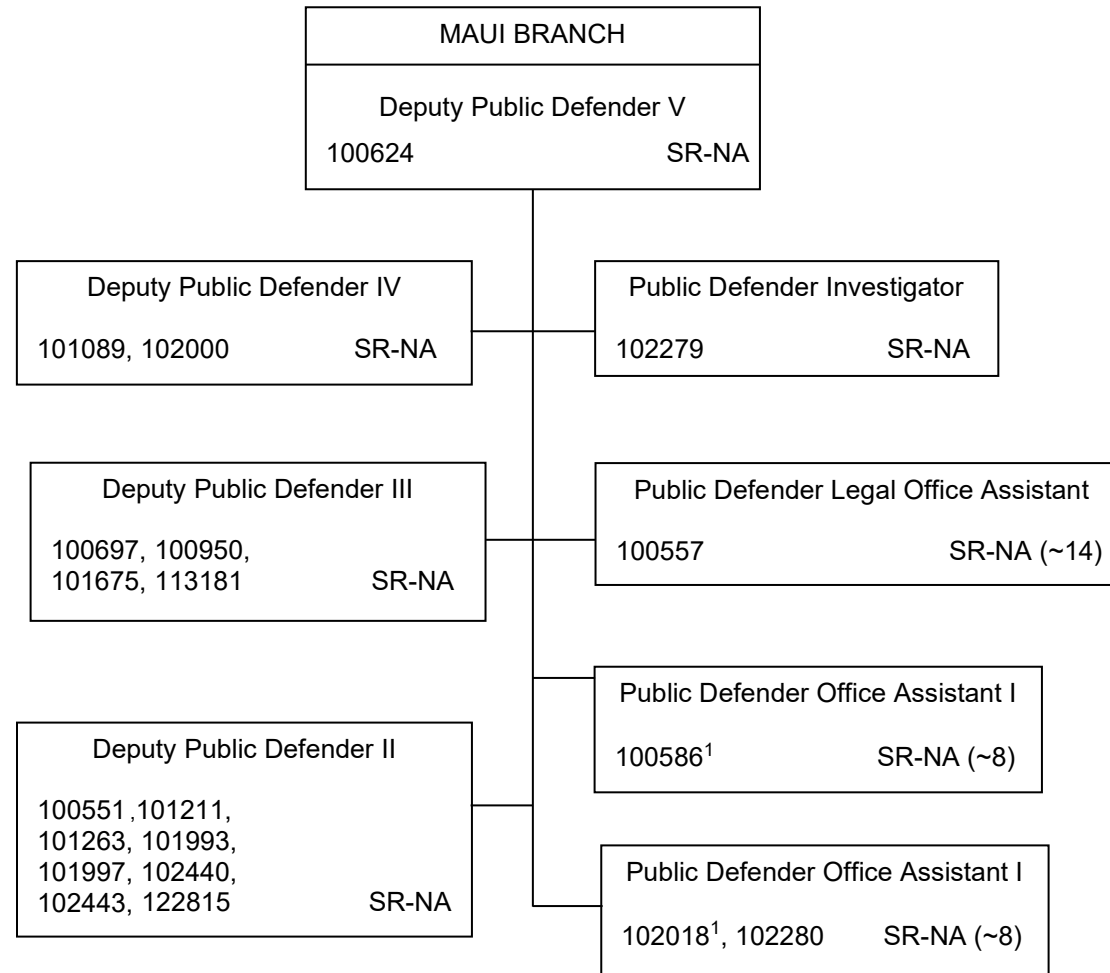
MAUI BRANCH

Deputy Public Defender V
100624 SR-NA

Deputy Public Defender IV
101089, 102000 SR-NA

Public Defender Investigator
102279 SR-NA

Deputy Public Defender III
100697, 100950, 101675, 113181 SR-NA

Public Defender Legal Office Assistant
100557 SR-NA (~14)

Public Defender Office Assistant I
100586$^1$ SR-NA (~8)

Deputy Public Defender II
100551 ,101211, 101263, 101993, 101997, 102440, 102443, 122815 SR-NA

Public Defender Office Assistant I
102018$^1$, 102280 SR-NA (~8)